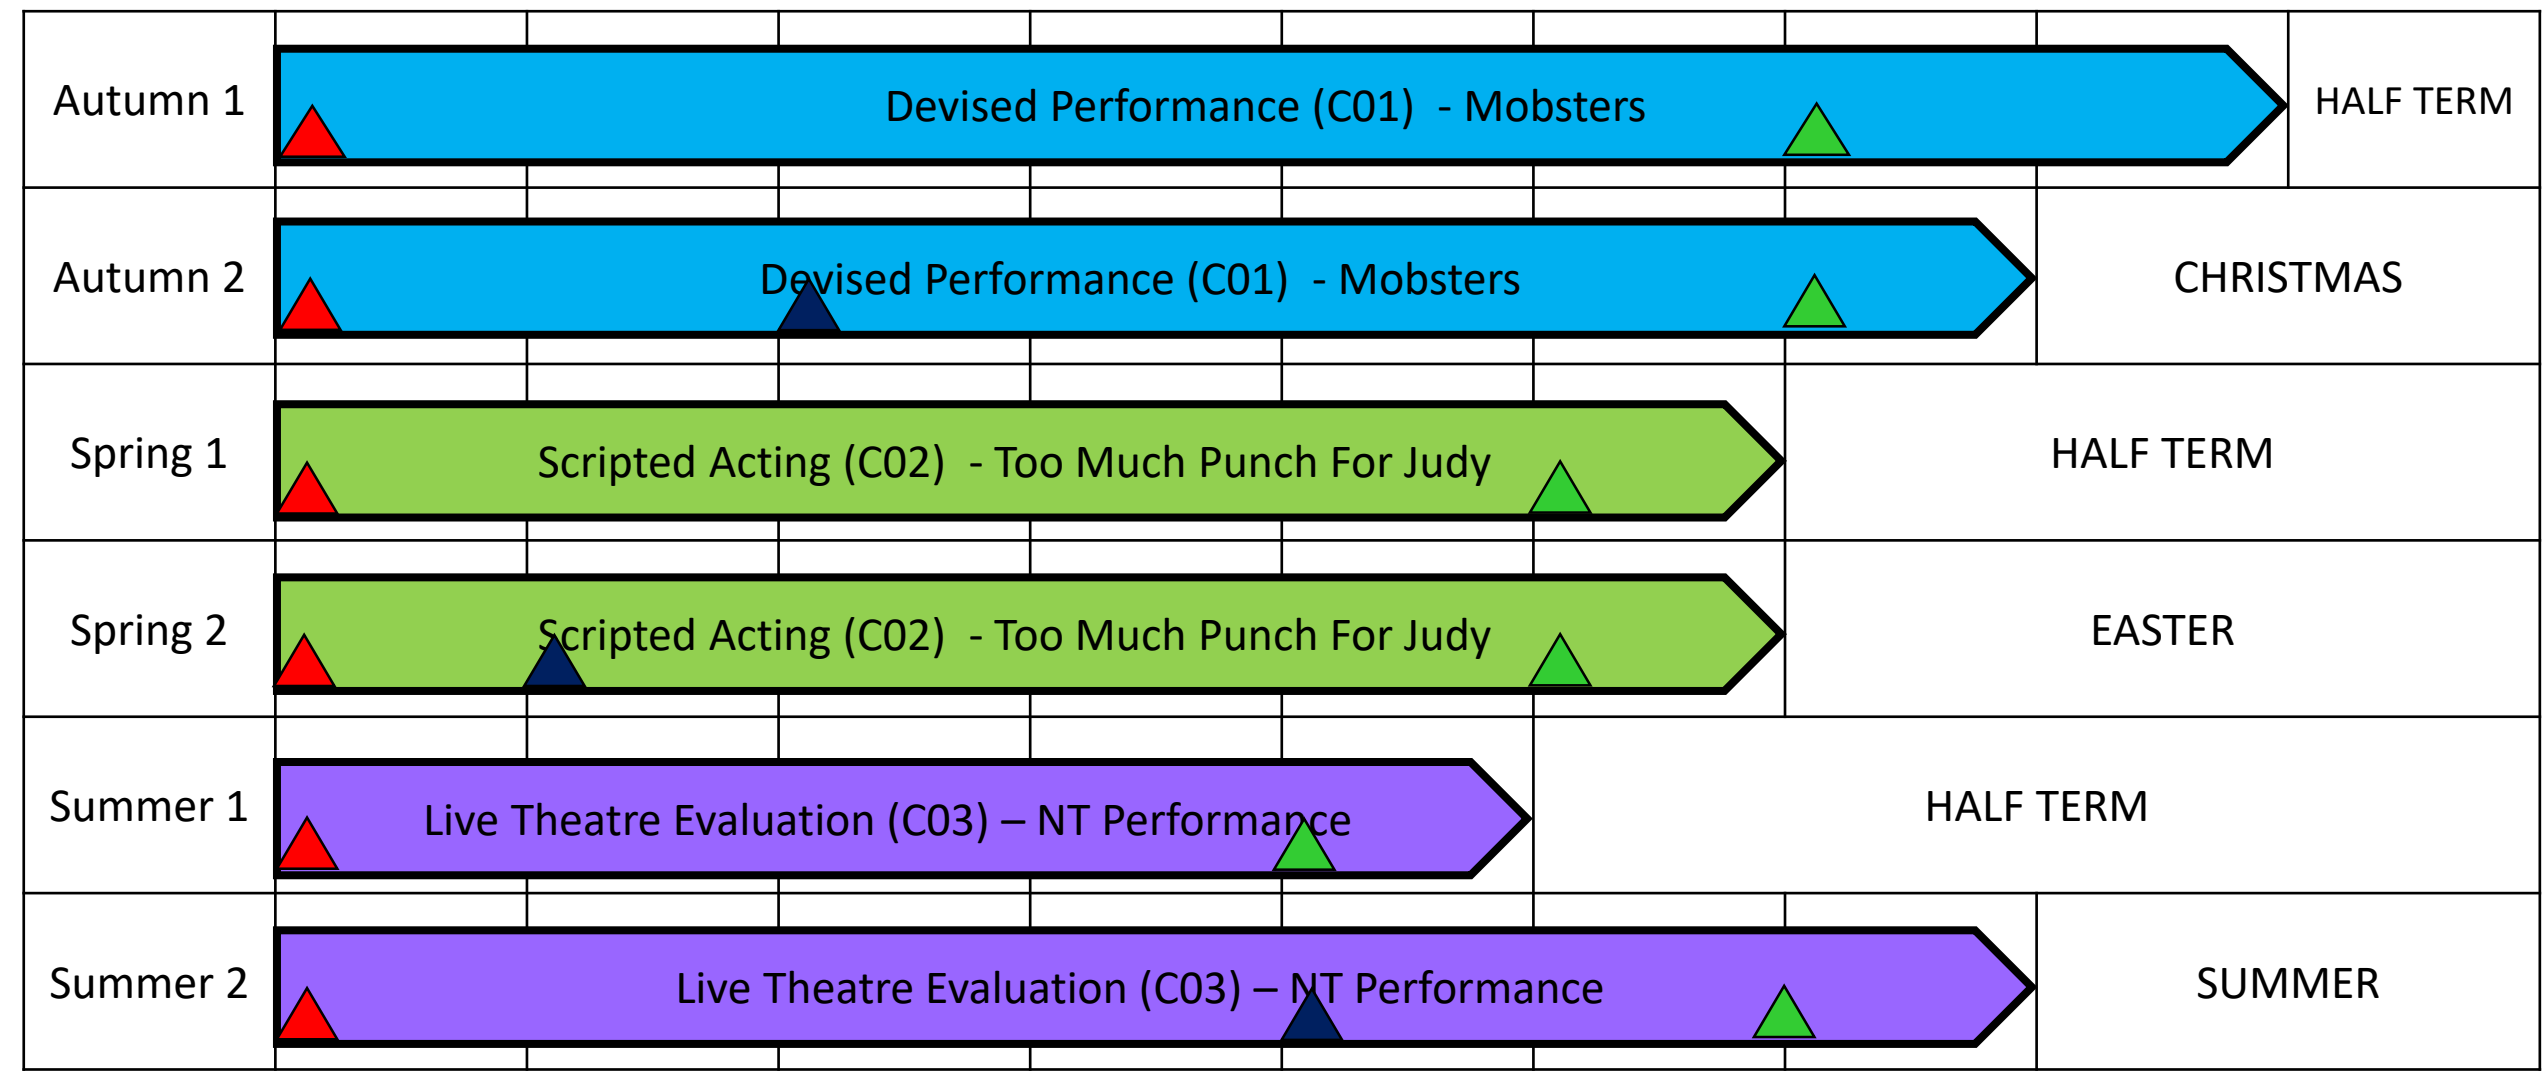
| | | |
|---|---|---|
| Autumn 1 | Devised Performance (C01) - Mobsters | HALF TERM |
| Autumn 2 | Devised Performance (C01) - Mobsters | CHRISTMAS |
| Spring 1 | Scripted Acting (C02) - Too Much Punch For Judy | HALF TERM |
| Spring 2 | Scripted Acting (C02) - Too Much Punch For Judy | EASTER |
| Summer 1 | Live Theatre Evaluation (C03) – NT Performance | HALF TERM |
| Summer 2 | Live Theatre Evaluation (C03) – NT Performance | SUMMER |